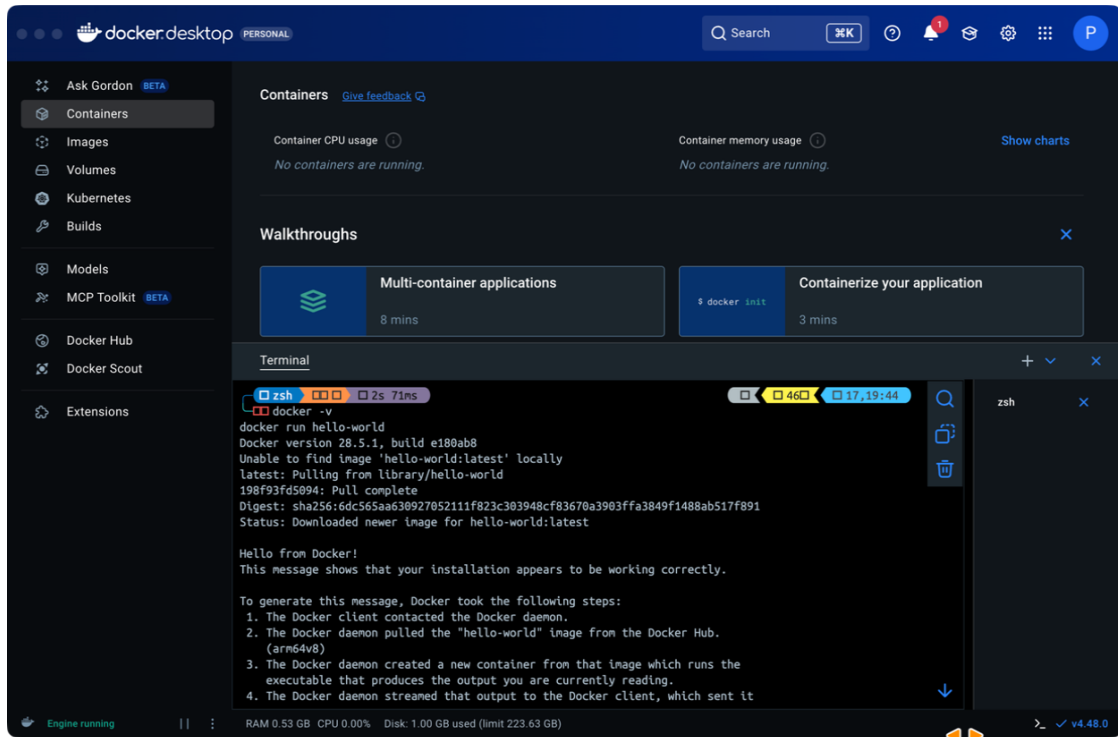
docker desktop PERSONAL

Search ⌘K

1

P

Ask Gordon BETA
Containers
Images
Volumes
Kubernetes
Builds
Models
MCP Toolkit BETA
Docker Hub
Docker Scout
Extensions

Containers Give feedback

Container CPU usage
No containers are running.

Container memory usage
No containers are running.

Show charts

Walkthroughs

Multi-container applications
8 mins

$ docker init
Containerize your application
3 mins

Terminal

zsh 2s 71ms 46 17,19:44

docker -v
docker run hello-world
Docker version 28.5.1, build e180ab8
Unable to find image 'hello-world:latest' locally
latest: Pulling from library/hello-world
198f93fd5094: Pull complete
Digest: sha256:6dc565aa630927052111f823c303948cf83670a3903ffa3849f1488ab517f891
Status: Downloaded newer image for hello-world:latest

Hello from Docker!
This message shows that your installation appears to be working correctly.

To generate this message, Docker took the following steps:
1. The Docker client contacted the Docker daemon.
2. The Docker daemon pulled the "hello-world" image from the Docker Hub.
(arm64v8)
3. The Docker daemon created a new container from that image which runs the executable that produces the output you are currently reading.
4. The Docker daemon streamed that output to the Docker client, which sent it

zsh

Engine running

RAM 0.53 GB CPU 0.00% Disk: 1.00 GB used (limit 223.63 GB)

v4.48.0